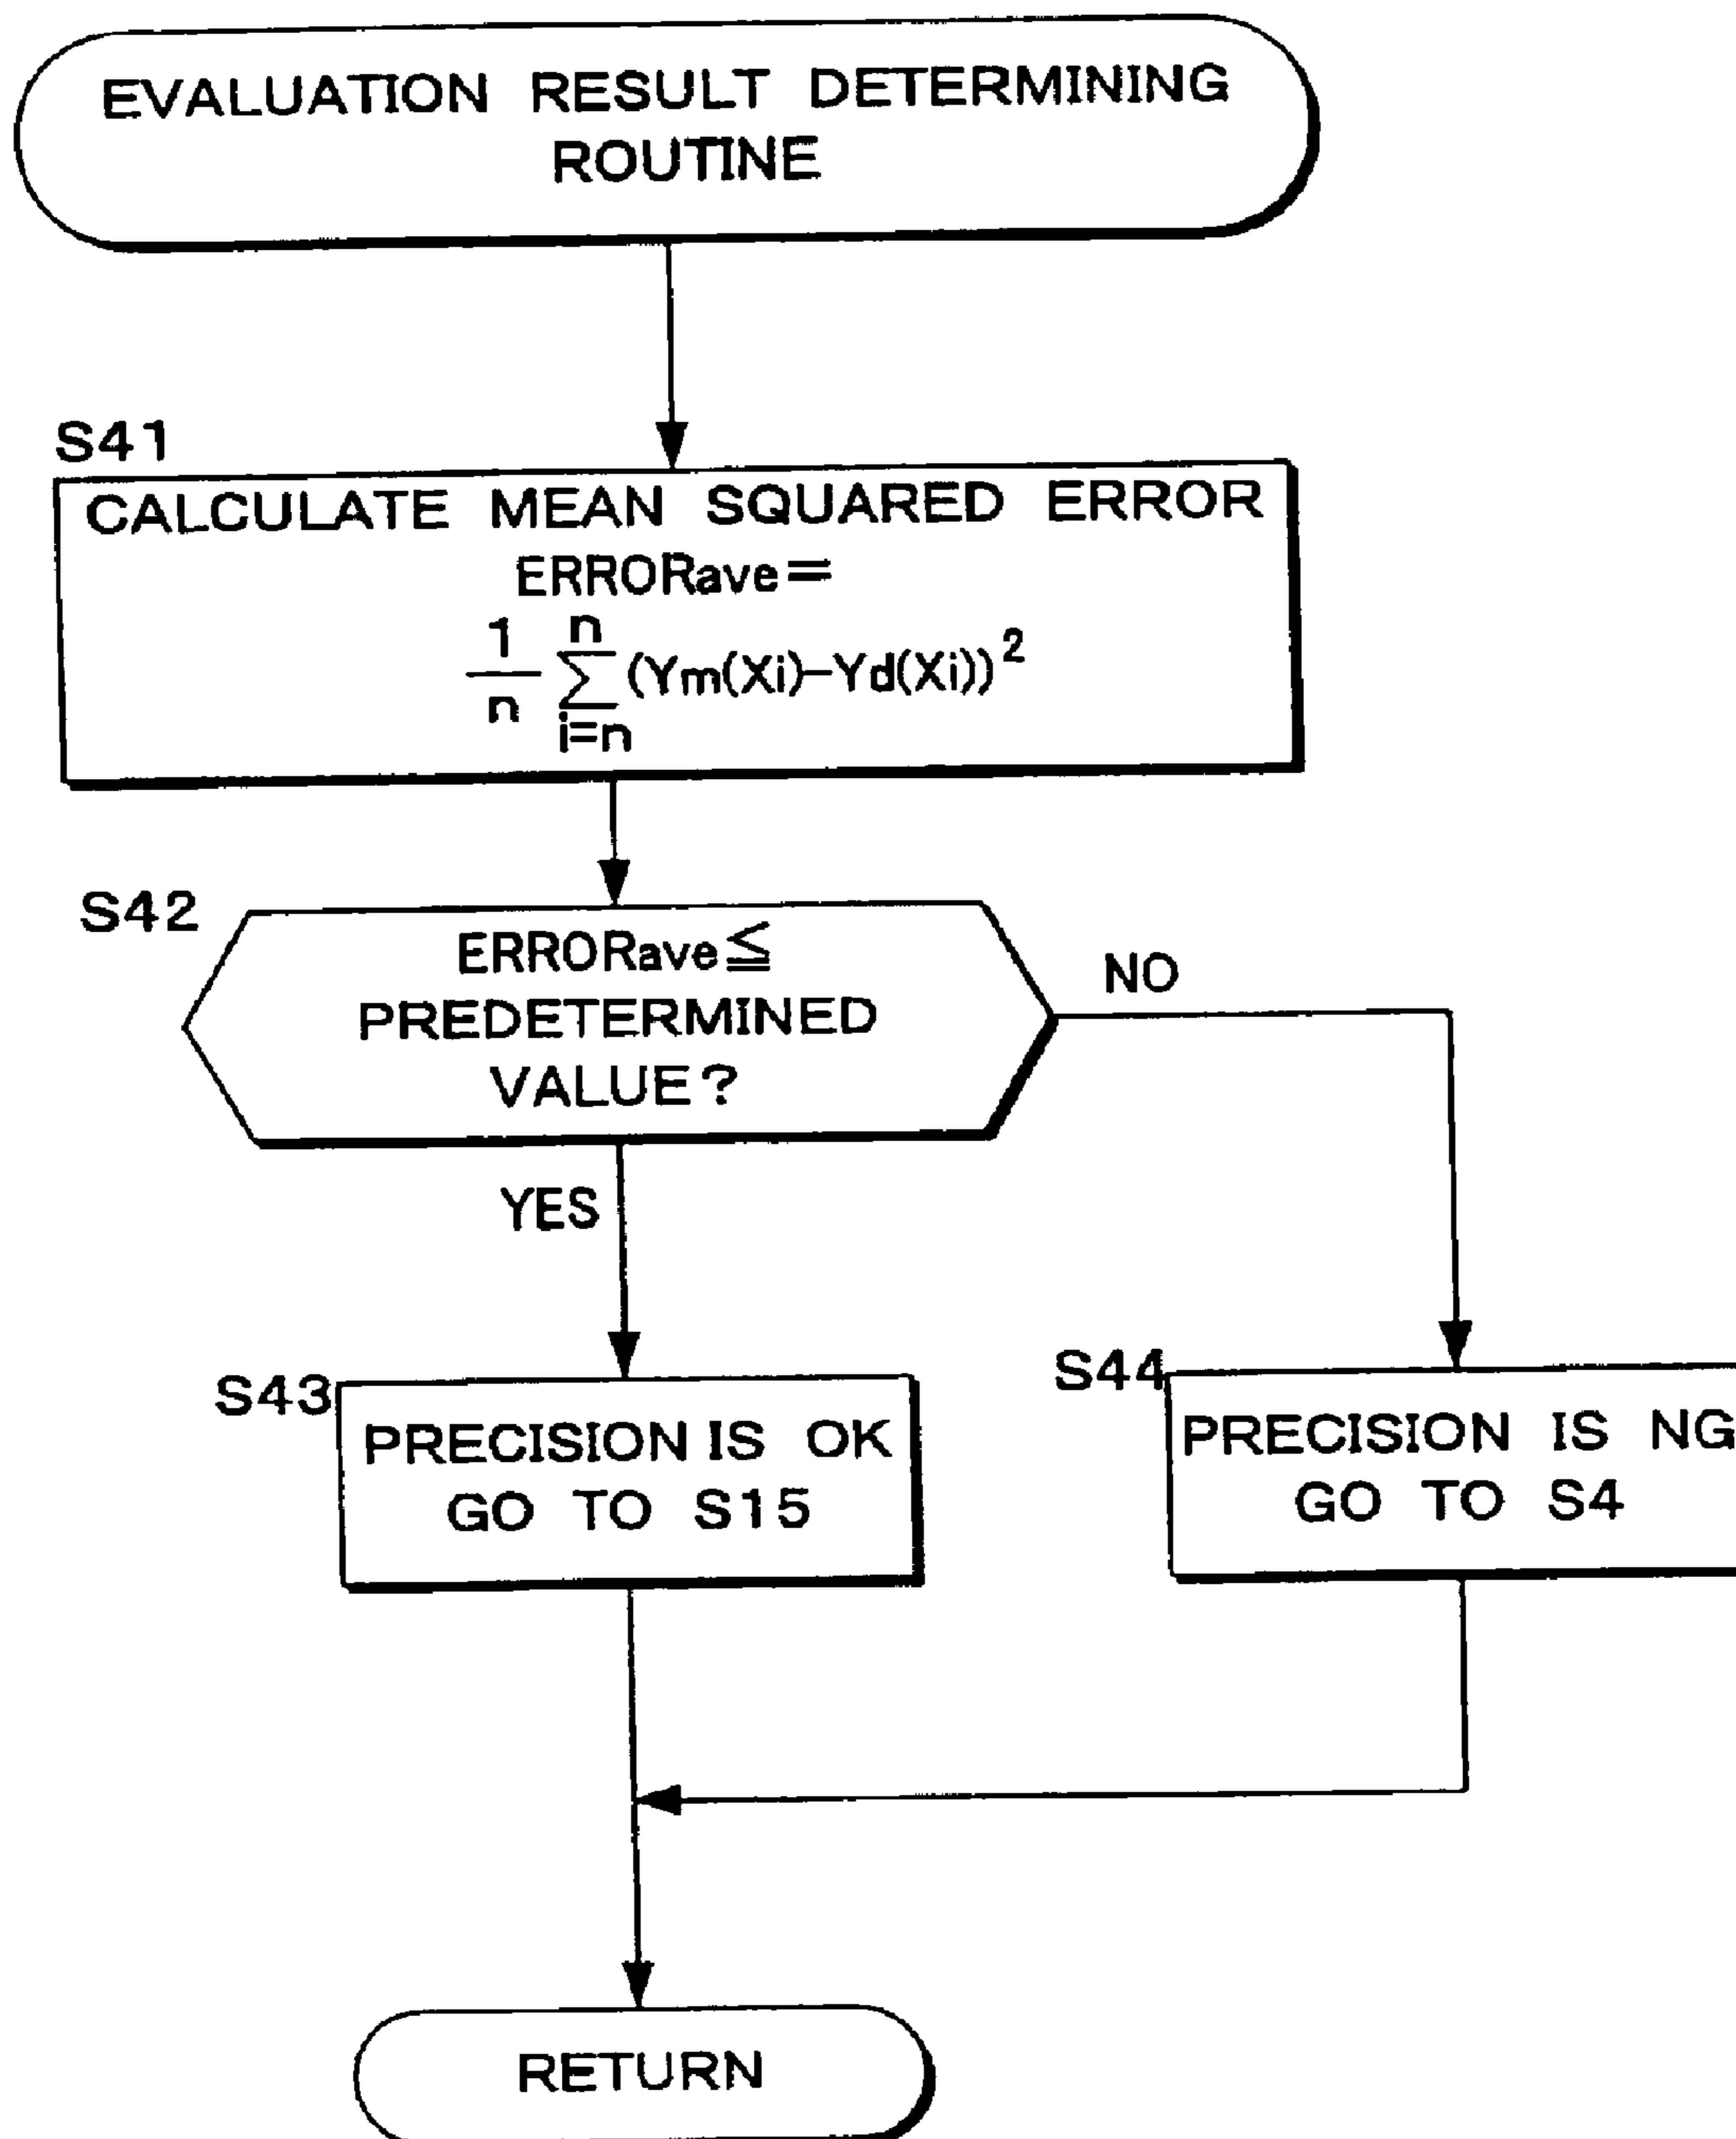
EVALUATION RESULT DETERMINING ROUTINE

S41

CALCULATE MEAN SQUARED ERROR
ERRORave=
$\frac{1}{n}\sum_{i=n}^{n}(Ym(Xi)-Yd(Xi))^2$

S42

ERRORave≦ PREDETERMINED VALUE?

NO

YES

S43

PRECISION IS OK
GO TO S15

S44

PRECISION IS NG
GO TO S4

RETURN